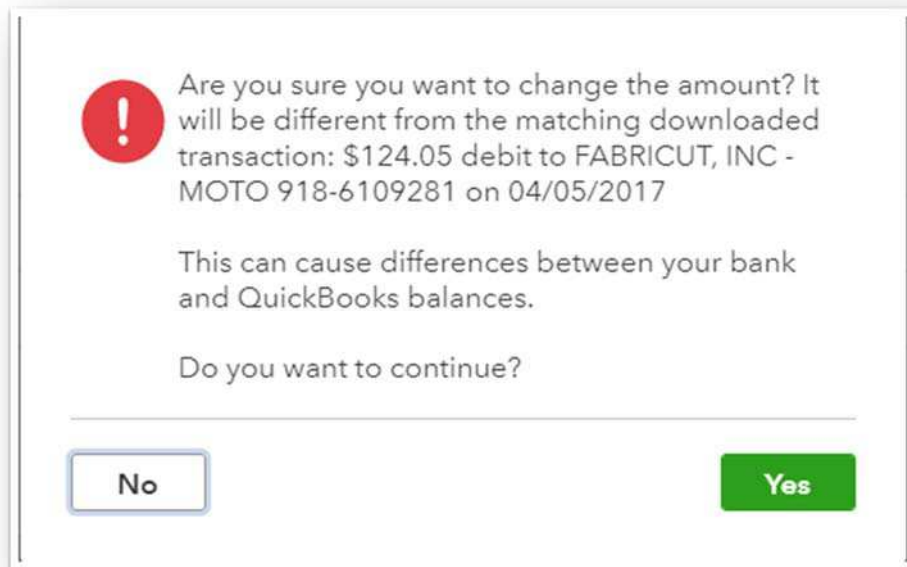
!

Are you sure you want to change the amount? It will be different from the matching downloaded transaction: \$124.05 debit to FABRICUT, INC - MOTO 918-6109281 on 04/05/2017

This can cause differences between your bank and QuickBooks balances.

Do you want to continue?

No

Yes